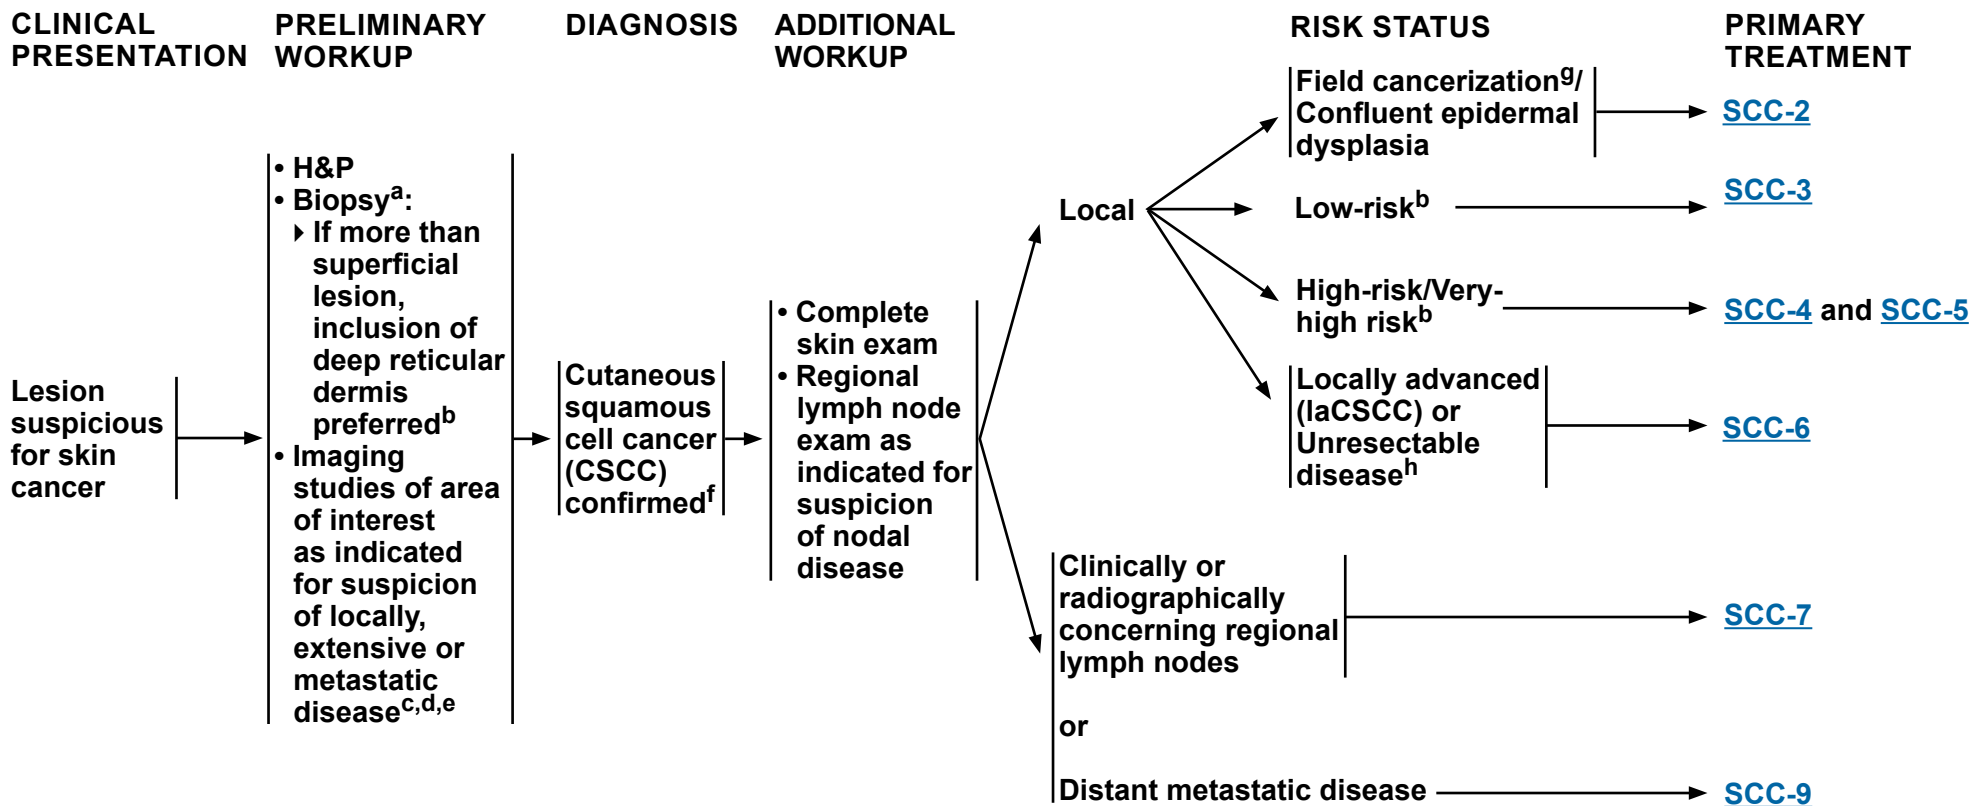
CLINICAL PRESENTATION

PRELIMINARY WORKUP

DIAGNOSIS

ADDITIONAL WORKUP

RISK STATUS

PRIMARY TREATMENT

Lesion suspicious for skin cancer

• H&P
• Biopsy$^{a}$:
▸ If more than superficial lesion, inclusion of deep reticular dermis preferred$^{b}$
• Imaging studies of area of interest as indicated for suspicion of locally, extensive or metastatic disease$^{c,d,e}$

Cutaneous squamous cell cancer (CSCC) confirmed$^{f}$

• Complete skin exam
• Regional lymph node exam as indicated for suspicion of nodal disease

Local

Field cancerization$^{g}$/ Confluent epidermal dysplasia

SCC-2

Low-risk$^{b}$

SCC-3

High-risk/Very-high risk$^{b}$

SCC-4 and SCC-5

Locally advanced (laCSCC) or Unresectable disease$^{h}$

SCC-6

Clinically or radiographically concerning regional lymph nodes

SCC-7

or

Distant metastatic disease

SCC-9